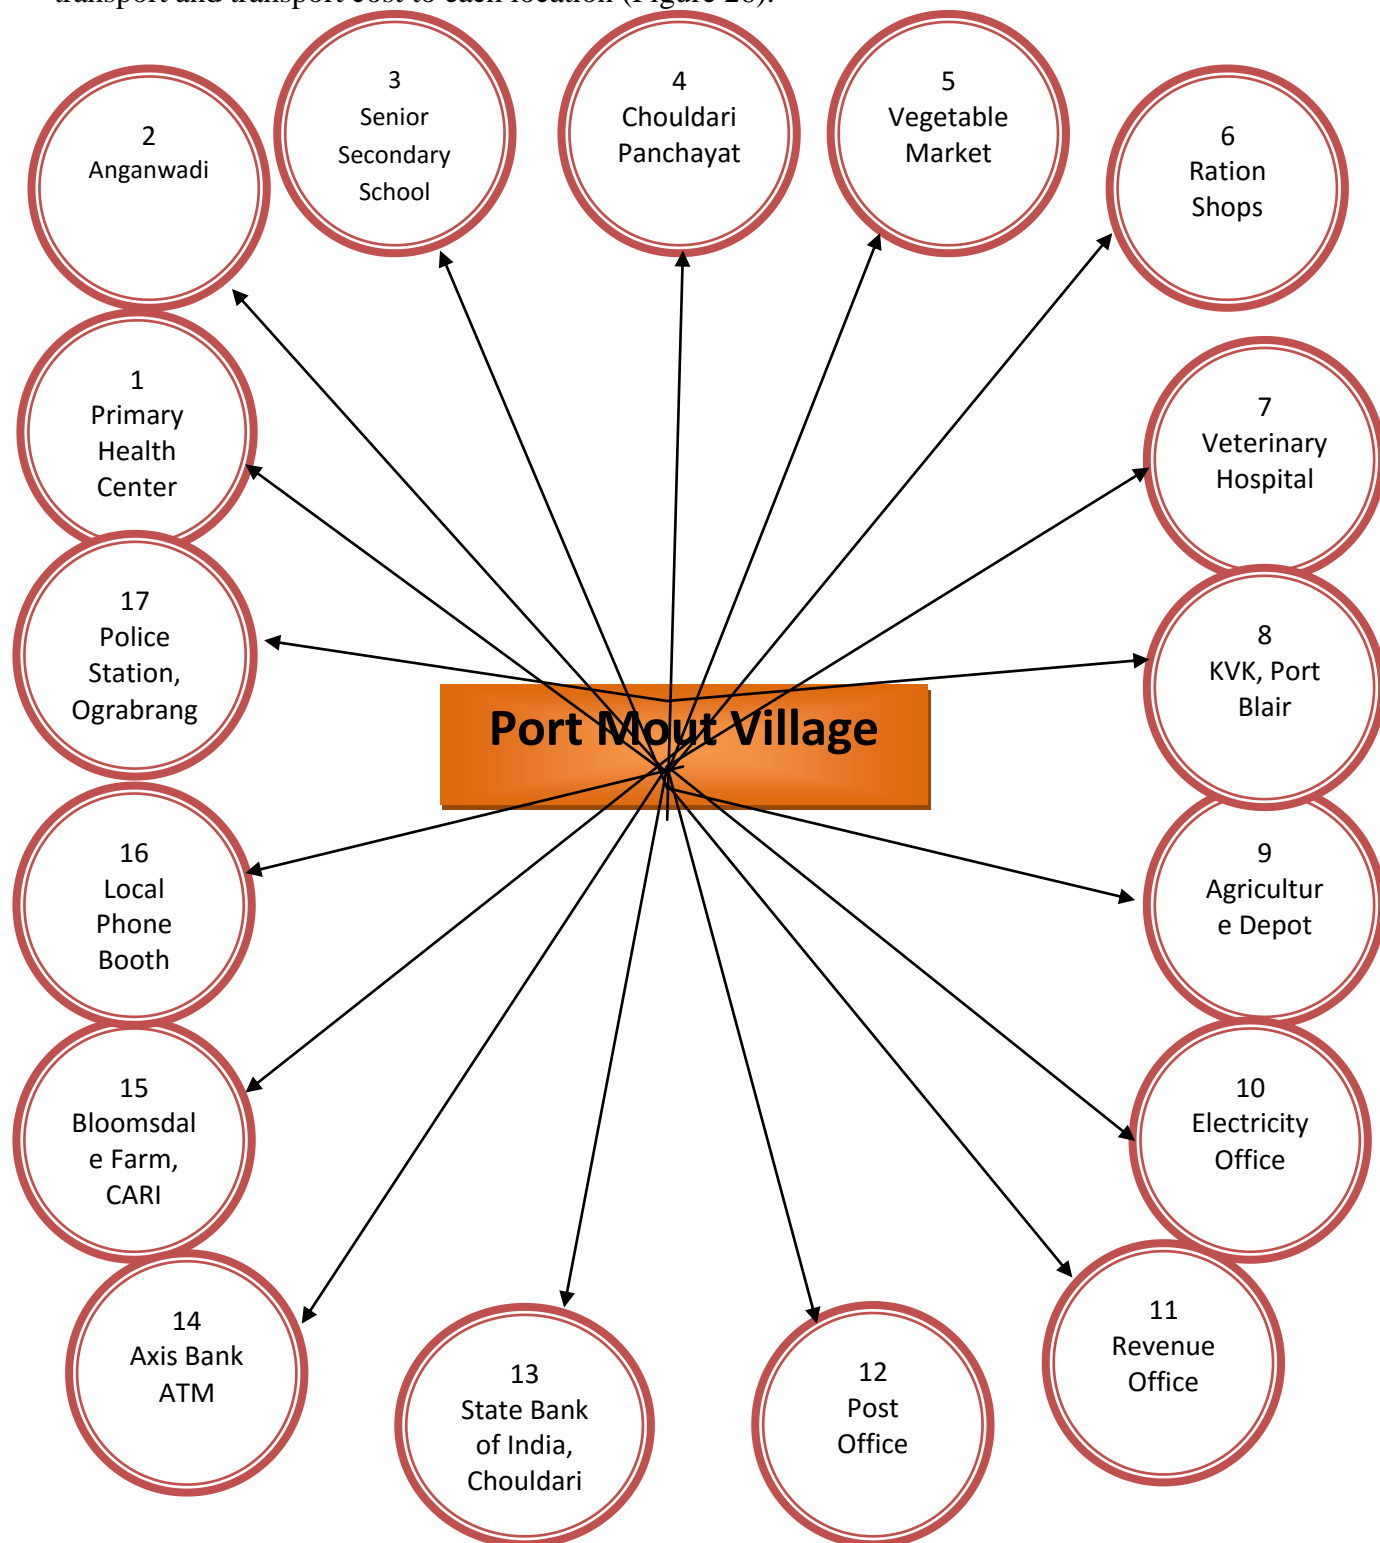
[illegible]

2
Anganwadi

3
Senior Secondary School

4
Chouldari Panchayat

5
Vegetable Market

6
Ration Shops

1
Primary Health Center

7
Veterinary Hospital

17
Police Station, Ograbrang

Port Mout Village

8
KVK, Port Blair

16
Local Phone Booth

9
Agricultur e Depot

15
Bloomsdal e Farm, CARI

10
Electricity Office

11
Revenue Office

14
Axis Bank ATM

13
State Bank of India, Chouldari

12
Post Office